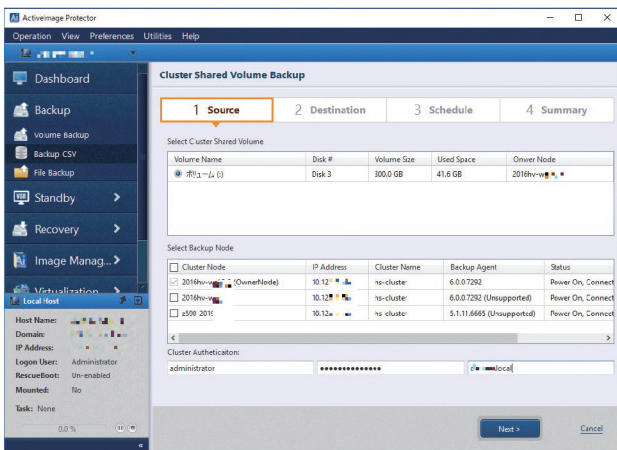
ActiveImage Protector

Operation View Preferences Utilities Help

Dashboard

Backup

Volume Backup

Backup CSV

File Backup

Standby

Recovery

Image Manag...

Virtualization

Local Host

Host Name: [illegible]
Domain: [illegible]
IP Address: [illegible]
Logon User: Administrator
RescueBoot: Un-enabled
Mounted: No

Task: None

0.0 %

Cluster Shared Volume Backup

1 Source | 2 Destination | 3 Schedule | 4 Summary

Select Cluster Shared Volume

| Volume Name | Disk # | Volume Size | Used Space | Onwer Node |
|---|---|---|---|---|
| ボリューム (:) | Disk 3 | 300.0 GB | 41.6 GB | 2016hv-w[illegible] |

Select Backup Node

| Cluster Node | IP Address | Cluster Name | Backup Agent | Status |
|---|---|---|---|---|
| 2016hv-w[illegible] (OwnerNode) | 10.12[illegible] | hs-cluster | 6.0.0.7292 | Power On, Connect |
| 2016hv-w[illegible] | 10.12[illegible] | hs-cluster | 6.0.0.7292 (Unsupported) | Power On, Connect |
| z500 2016 | 10.12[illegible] | hs-cluster | 5.1.11.6665 (Unsupported) | Power On, Connect |

Cluster Autheticaiton:

administrator | ••••••••••••••• | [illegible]local

Next > | Cancel